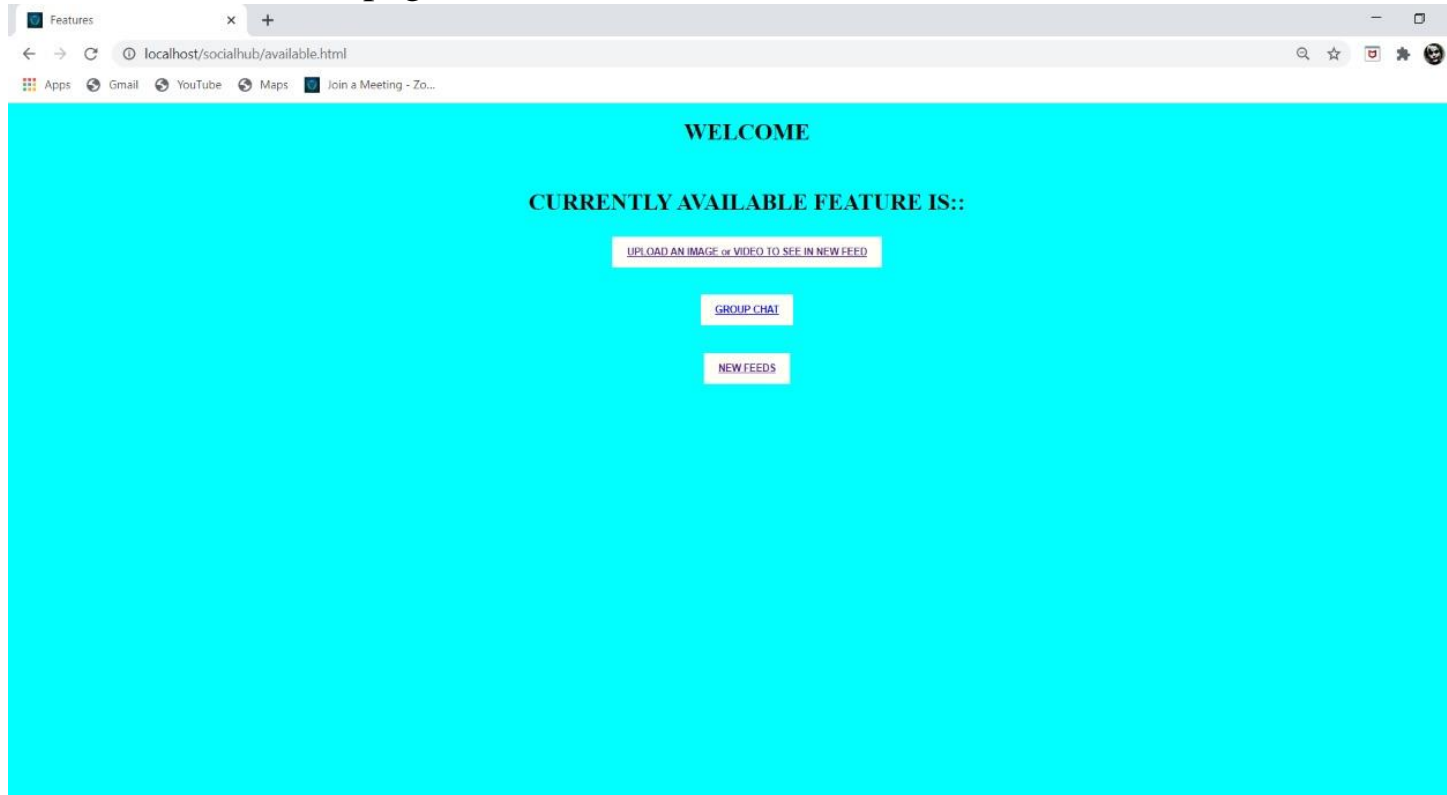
Features

localhost/socialhub/available.html

Apps Gmail YouTube Maps Join a Meeting - Zo...

WELCOME

CURRENTLY AVAILABLE FEATURE IS::

UPLOAD AN IMAGE or VIDEO TO SEE IN NEW FEED

GROUP CHAT

NEW FEEDS